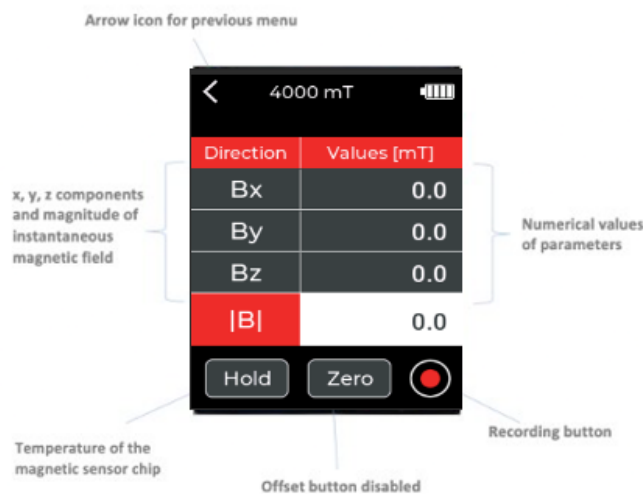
Arrow icon for previous menu

4000 mT

| Direction | Values [mT] |
|---|---|
| Bx | 0.0 |
| By | 0.0 |
| Bz | 0.0 |
| \|B\| | 0.0 |

Hold Zero

x, y, z components and magnitude of instantaneous magnetic field

Numerical values of parameters

Temperature of the magnetic sensor chip

Offset button disabled

Recording button